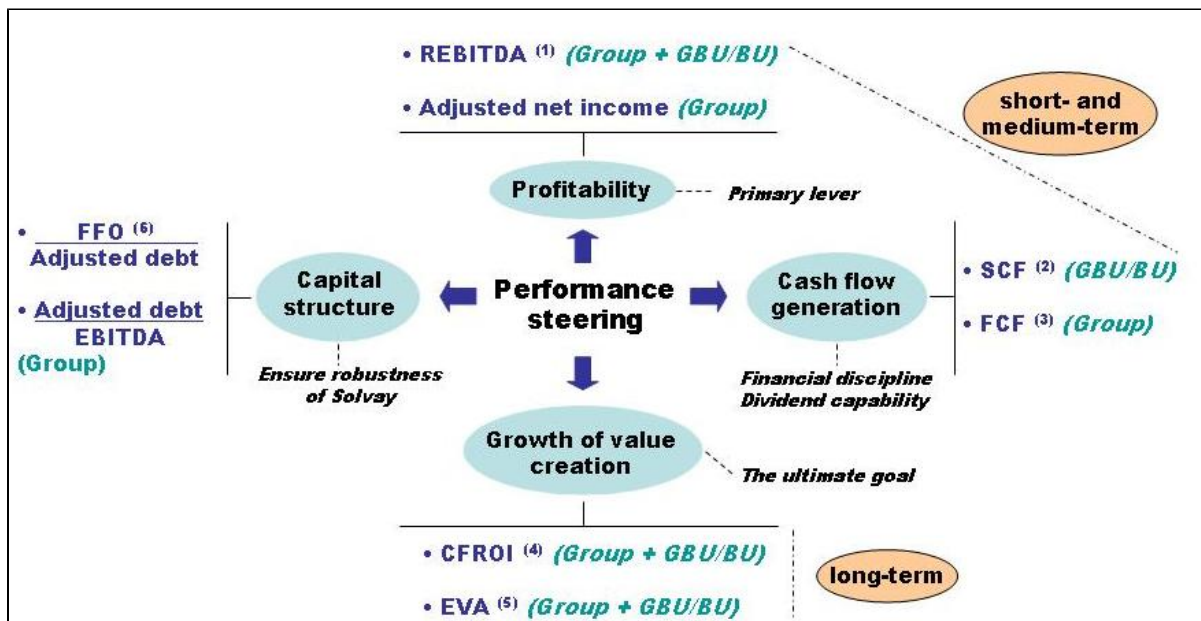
• REBITDA $^{(1)}$ (Group + GBU/BU)

• Adjusted net income (Group)

short- and medium-term

Profitability

Primary lever

• $\frac{\text{FFO}^{(6)}}{\text{Adjusted debt}}$

• $\frac{\text{Adjusted debt}}{\text{EBITDA}}$

(Group)

Capital structure

Performance steering

Cash flow generation

• SCF $^{(2)}$ (GBU/BU)

• FCF $^{(3)}$ (Group)

Ensure robustness of Solvay

Financial discipline
Dividend capability

Growth of value creation

The ultimate goal

• CFROI $^{(4)}$ (Group + GBU/BU)

long-term

• EVA $^{(5)}$ (Group + GBU/BU)